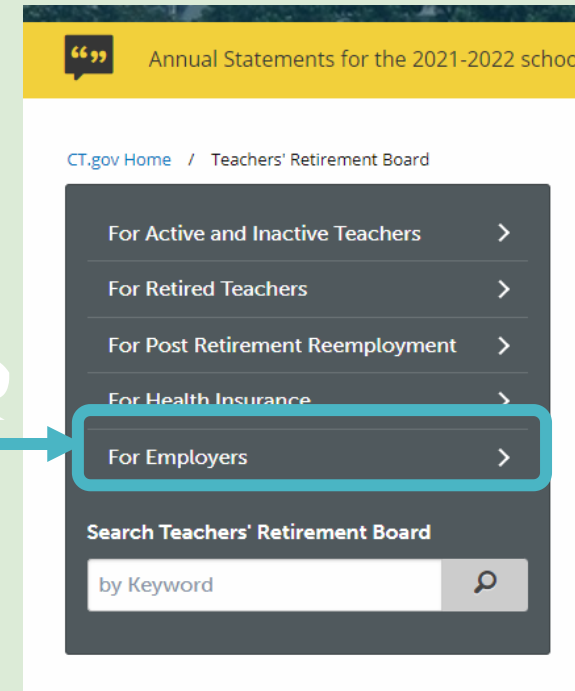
Annual Statements for the 2021-2022 schoo

CT.gov Home / Teachers' Retirement Board

For Active and Inactive Teachers

For Retired Teachers

For Post Retirement Reemployment

For Health Insurance

For Employers

Search Teachers' Retirement Board

by Keyword